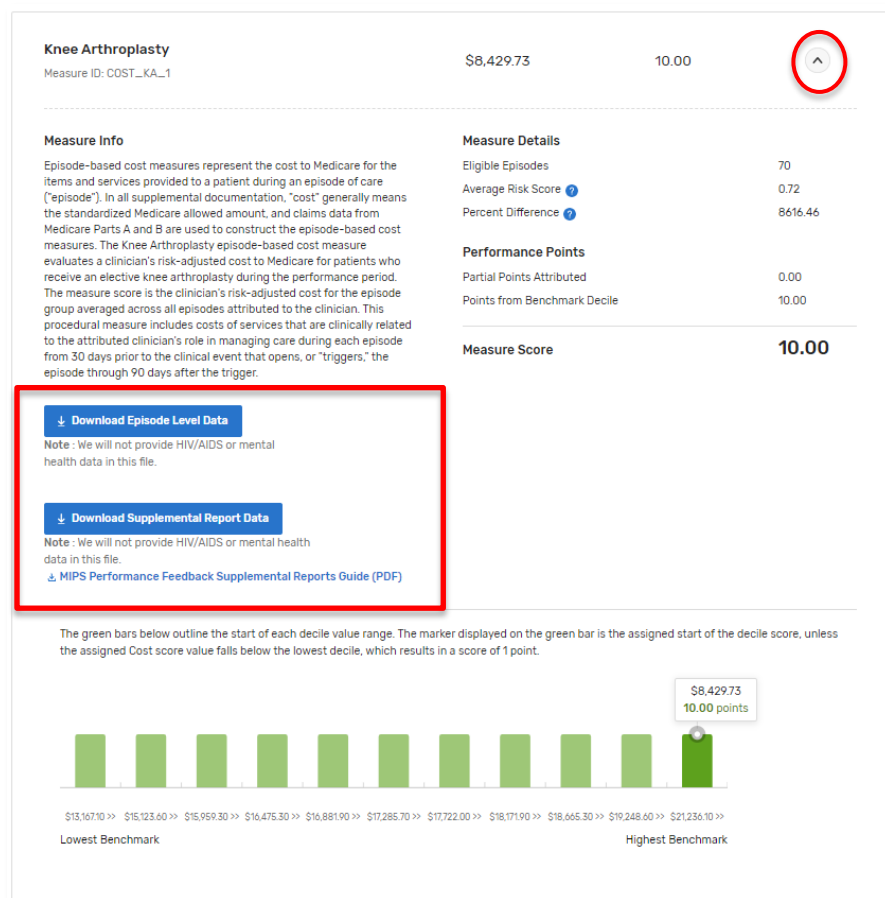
Knee Arthroplasty
Measure ID: COST_KA_1

$8,429.73

10.00

Measure Info

Episode-based cost measures represent the cost to Medicare for the items and services provided to a patient during an episode of care ("episode"). In all supplemental documentation, "cost" generally means the standardized Medicare allowed amount, and claims data from Medicare Parts A and B are used to construct the episode-based cost measures. The Knee Arthroplasty episode-based cost measure evaluates a clinician's risk-adjusted cost to Medicare for patients who receive an elective knee arthroplasty during the performance period. The measure score is the clinician's risk-adjusted cost for the episode group averaged across all episodes attributed to the clinician. This procedural measure includes costs of services that are clinically related to the attributed clinician's role in managing care during each episode from 30 days prior to the clinical event that opens, or "triggers," the episode through 90 days after the trigger.

Measure Details

| | |
|---|---|
| Eligible Episodes | 70 |
| Average Risk Score | 0.72 |
| Percent Difference | 8616.46 |

Performance Points

| | |
|---|---|
| Partial Points Attributed | 0.00 |
| Points from Benchmark Decile | 10.00 |

Measure Score 10.00

Download Episode Level Data

Note : We will not provide HIV/AIDS or mental health data in this file.

Download Supplemental Report Data

Note : We will not provide HIV/AIDS or mental health data in this file.

MIPS Performance Feedback Supplemental Reports Guide (PDF)

The green bars below outline the start of each decile value range. The marker displayed on the green bar is the assigned start of the decile score, unless the assigned Cost score value falls below the lowest decile, which results in a score of 1 point.

$8,429.73
10.00 points

$13,167.10 >> $15,123.60 >> $15,959.30 >> $16,475.30 >> $16,881.90 >> $17,285.70 >> $17,722.00 >> $18,171.90 >> $18,665.30 >> $19,248.60 >> $21,236.10 >>

Lowest Benchmark

Highest Benchmark